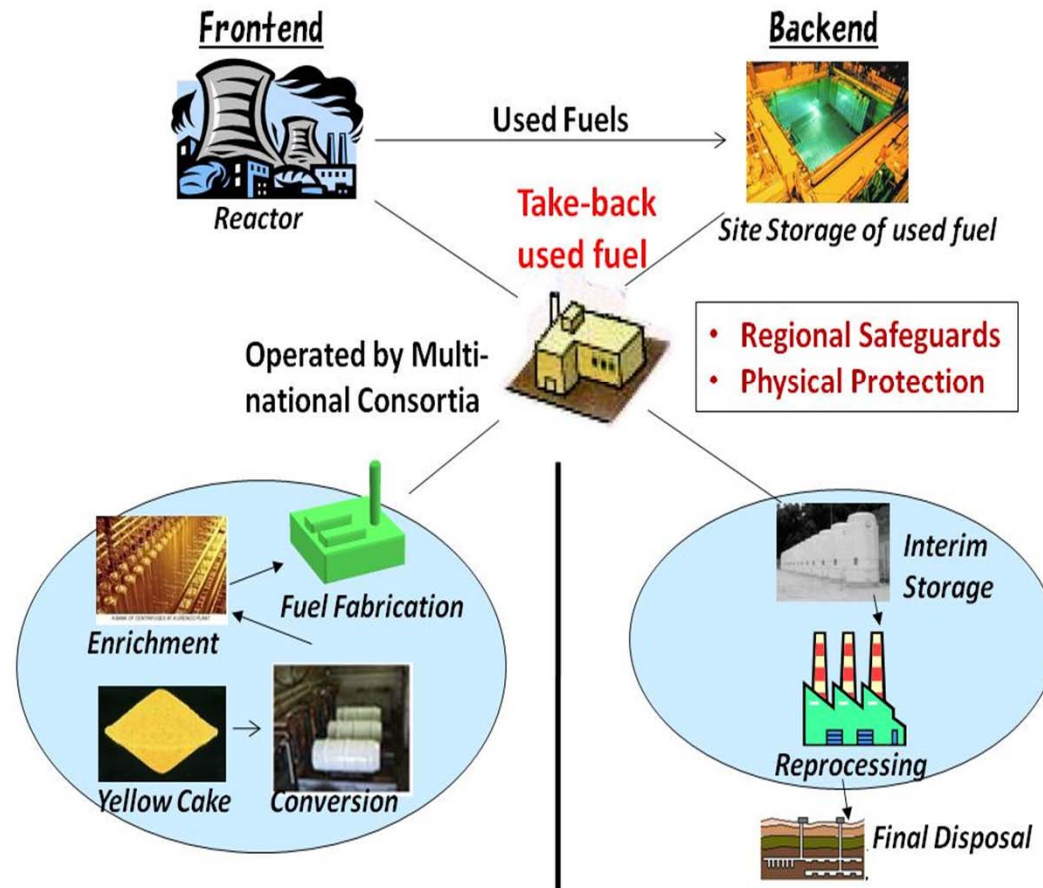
Frontend

Backend

Used Fuels

Reactor

Take-back used fuel

Site Storage of used fuel

Operated by Multi-national Consortia

• Regional Safeguards
• Physical Protection

A BANK OF CENTRIFUGES AT A URENCO PLANT

Fuel Fabrication

Enrichment

Yellow Cake

Conversion

Interim Storage

Reprocessing

Final Disposal